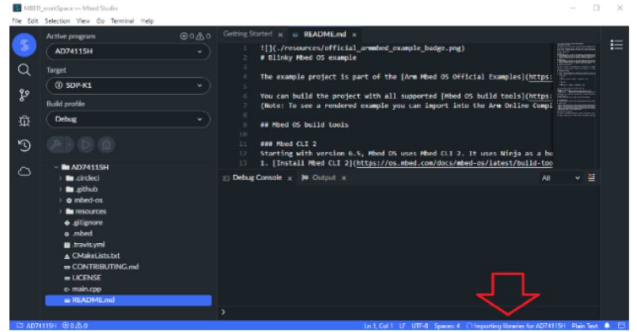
MBED_workSpace - Mbed Studio
File Edit Selection View Go Terminal Help

Active program
AD7415H
Target
SDP-K1
Build profile
Debug

AD7415H
.circleci
.github
mbed-os
resources
.gitignore
.mbed
.travis.yml
CMakeLists.txt
CONTRIBUTING.md
LICENSE
main.cpp
README.md

Getting Started   README.md

![](./resources/official_armmbed_example_badge.png)
# Blinky Mbed OS example

The example project is part of the [Arm Mbed OS Official Examples](https:

You can build the project with all supported [Mbed OS build tools](https:
(Note: To see a rendered example you can import into the Arm Online Compi

## Mbed OS build tools

### Mbed CLI 2
Starting with version 6.5, Mbed OS uses Mbed CLI 2. It uses Ninja as a bu
1. [Install Mbed CLI 2](https://os.mbed.com/docs/mbed-os/latest/build-too

Debug Console   Output   All

AD7415H   0 0   Ln 1, Col 1   LF   UTF-8   Spaces: 4   Importing libraries for AD7415H   Plain Text